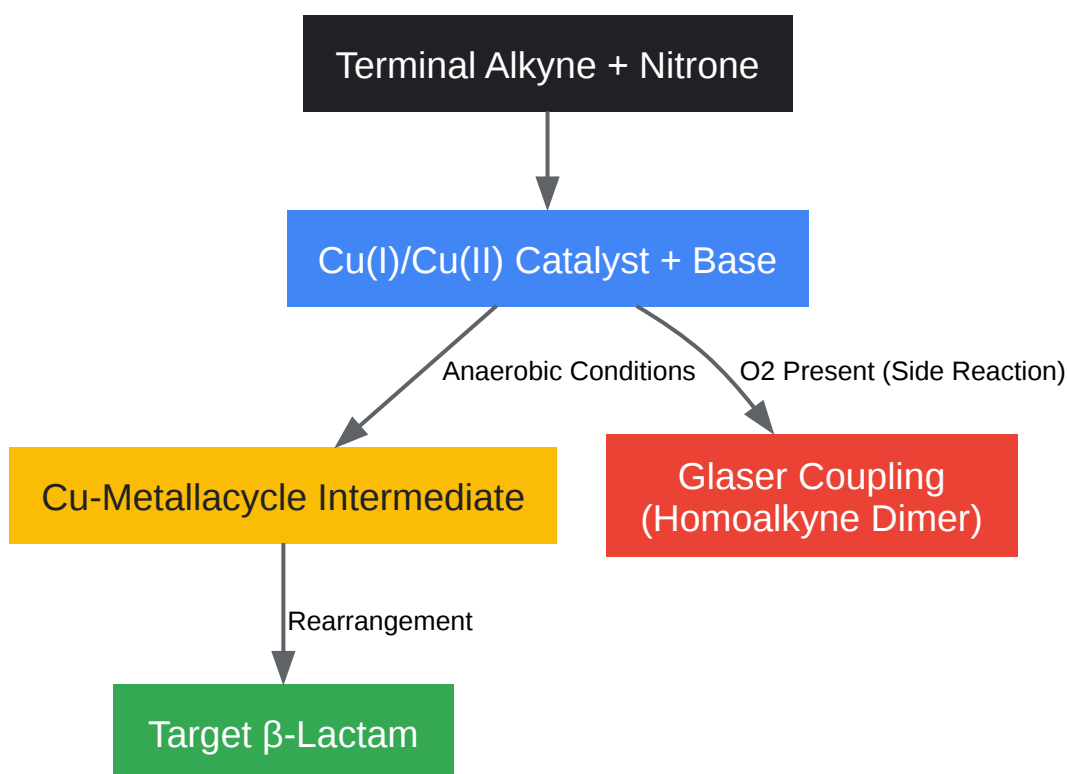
Terminal Alkyne + Nitrone

Cu(I)/Cu(II) Catalyst + Base

Anaerobic Conditions

O2 Present (Side Reaction)

Cu-Metallacycle Intermediate

Glaser Coupling (Homoalkyne Dimer)

Rearrangement

Target β-Lactam